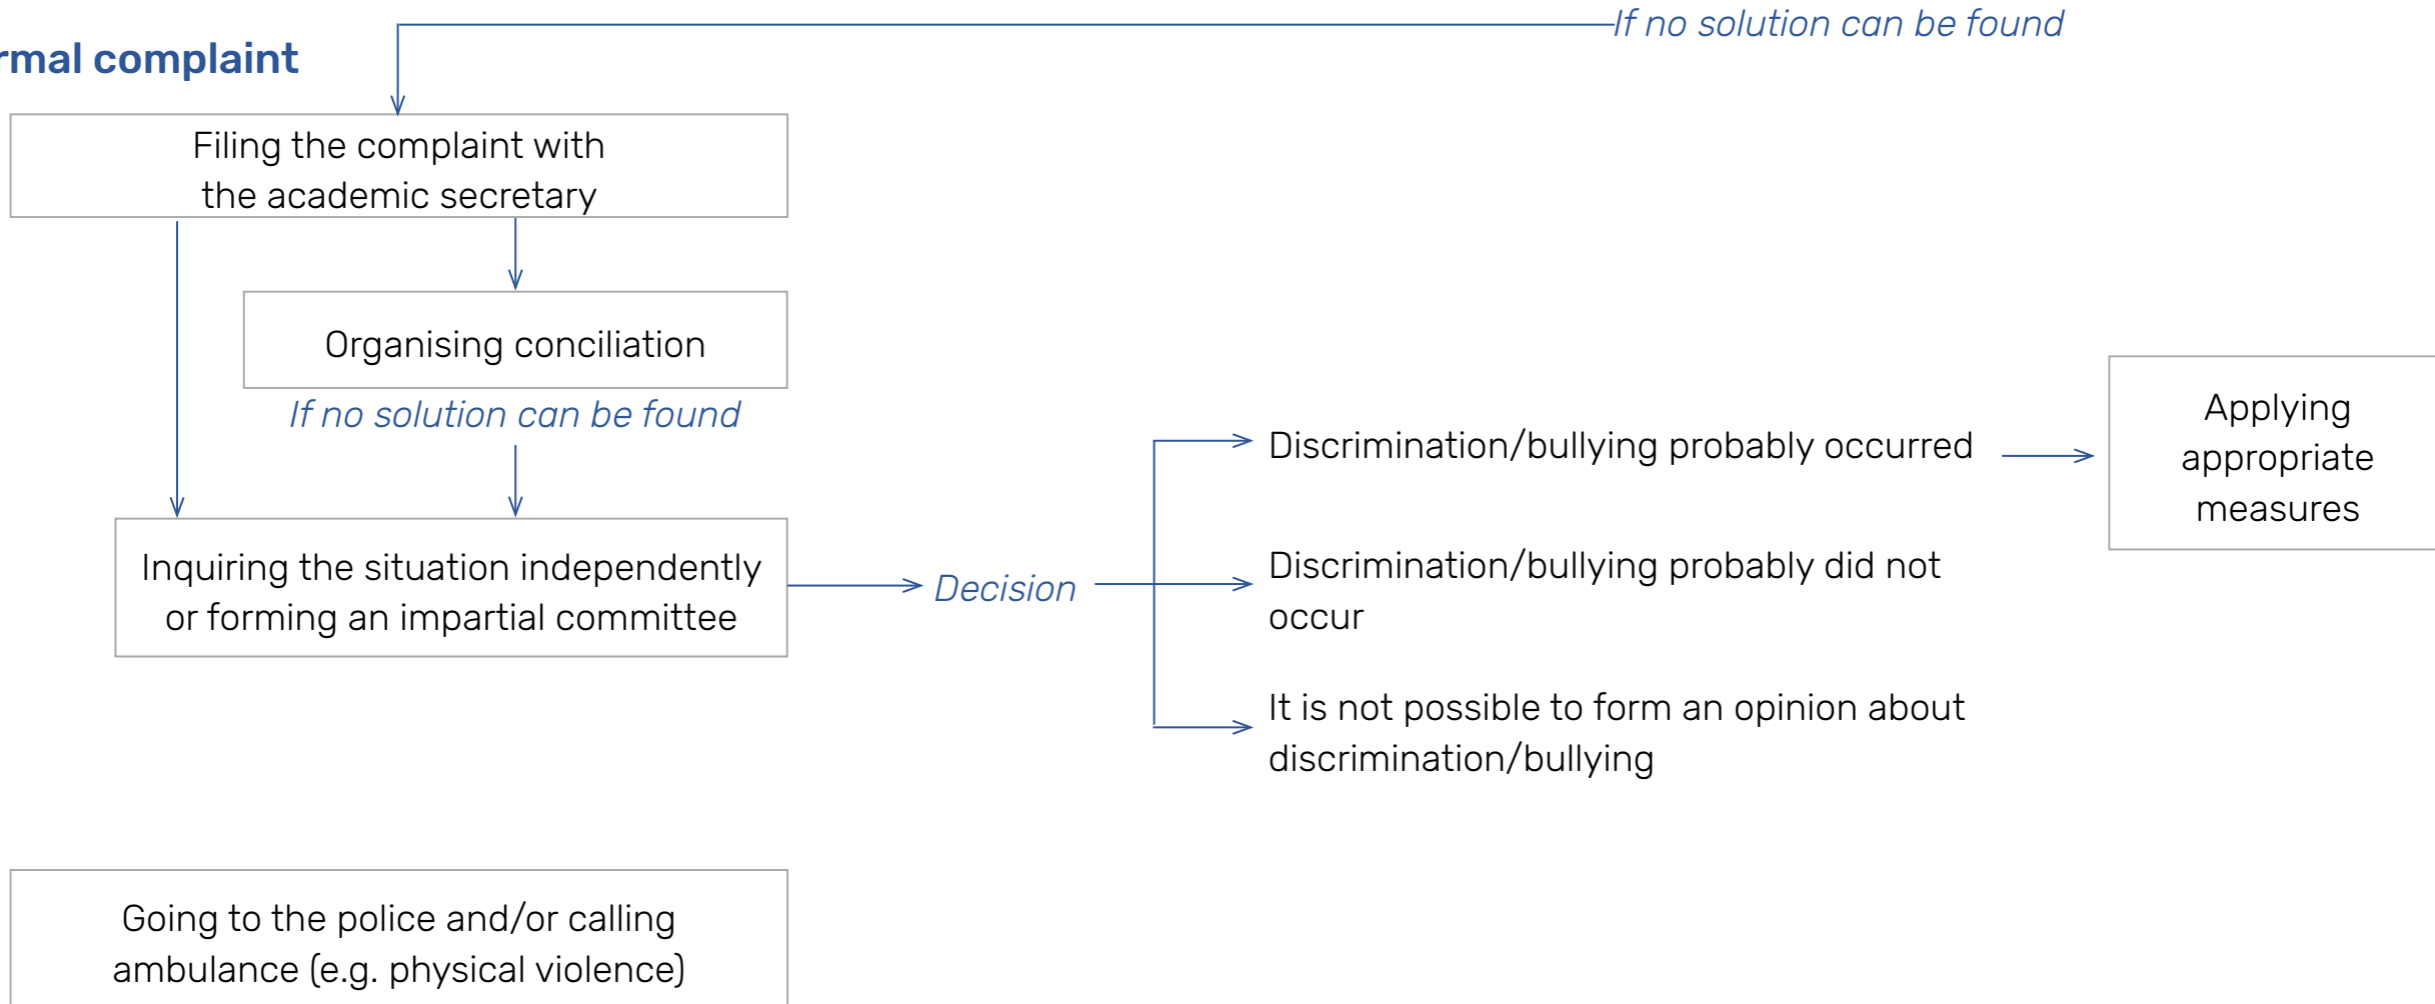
If no solution can be found

rmal complaint

Filing the complaint with the academic secretary

Organising conciliation

If no solution can be found

Inquiring the situation independently or forming an impartial committee

Decision

Discrimination/bullying probably occurred

Discrimination/bullying probably did not occur

It is not possible to form an opinion about discrimination/bullying

Applying appropriate measures

Going to the police and/or calling ambulance (e.g. physical violence)